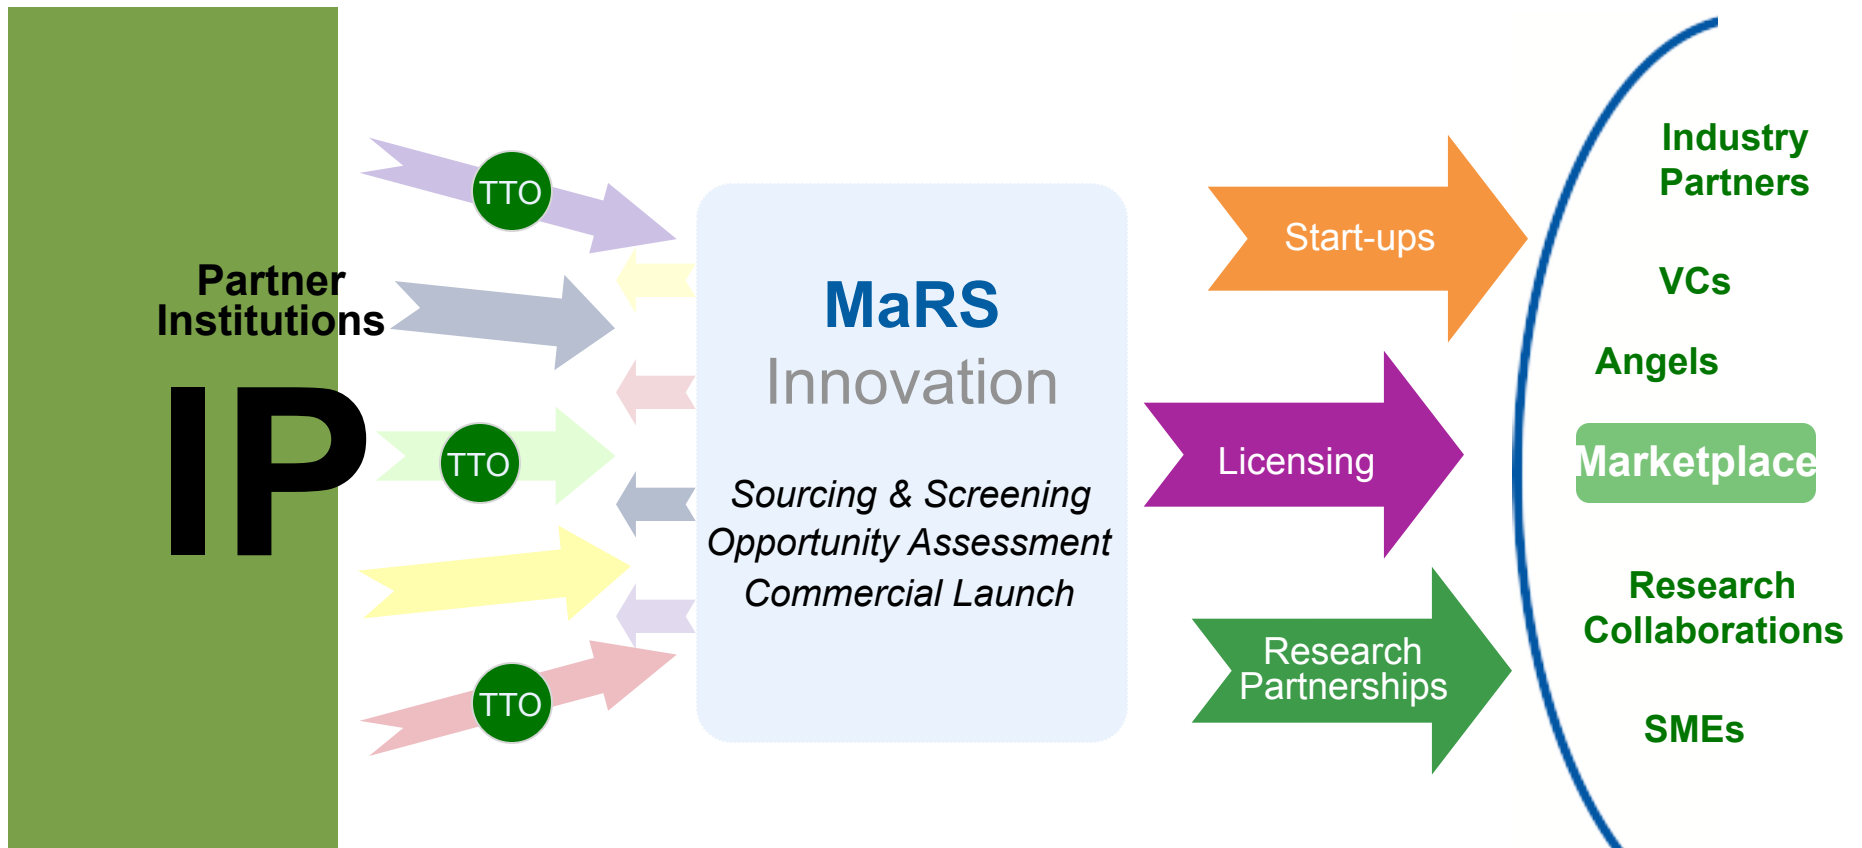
Partner Institutions

IP

TTO

TTO

TTO

MaRS
Innovation

Sourcing & Screening
Opportunity Assessment
Commercial Launch

Start-ups

Licensing

Research Partnerships

Industry Partners

VCs

Angels

Marketplace

Research Collaborations

SMEs